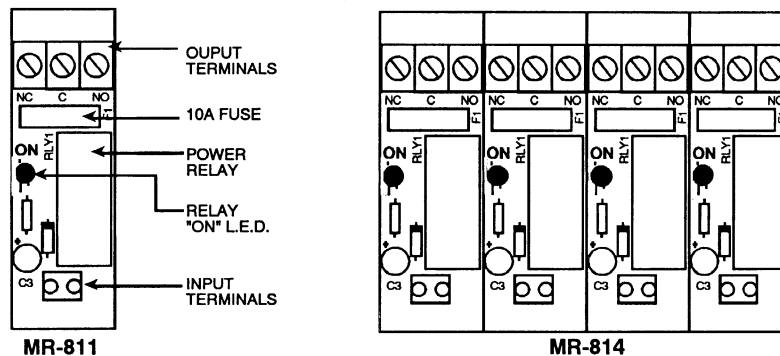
OUPUT TERMINALS

10A FUSE

POWER RELAY

RELAY "ON" L.E.D.

INPUT TERMINALS

NC C NO

F1

ON

RLY1

C3

MR-811

NC C NO F1 ON RLY1 C3

NC C NO F1 ON RLY1 C3

NC C NO F1 ON RLY1 C3

NC C NO F1 ON RLY1 C3

MR-814